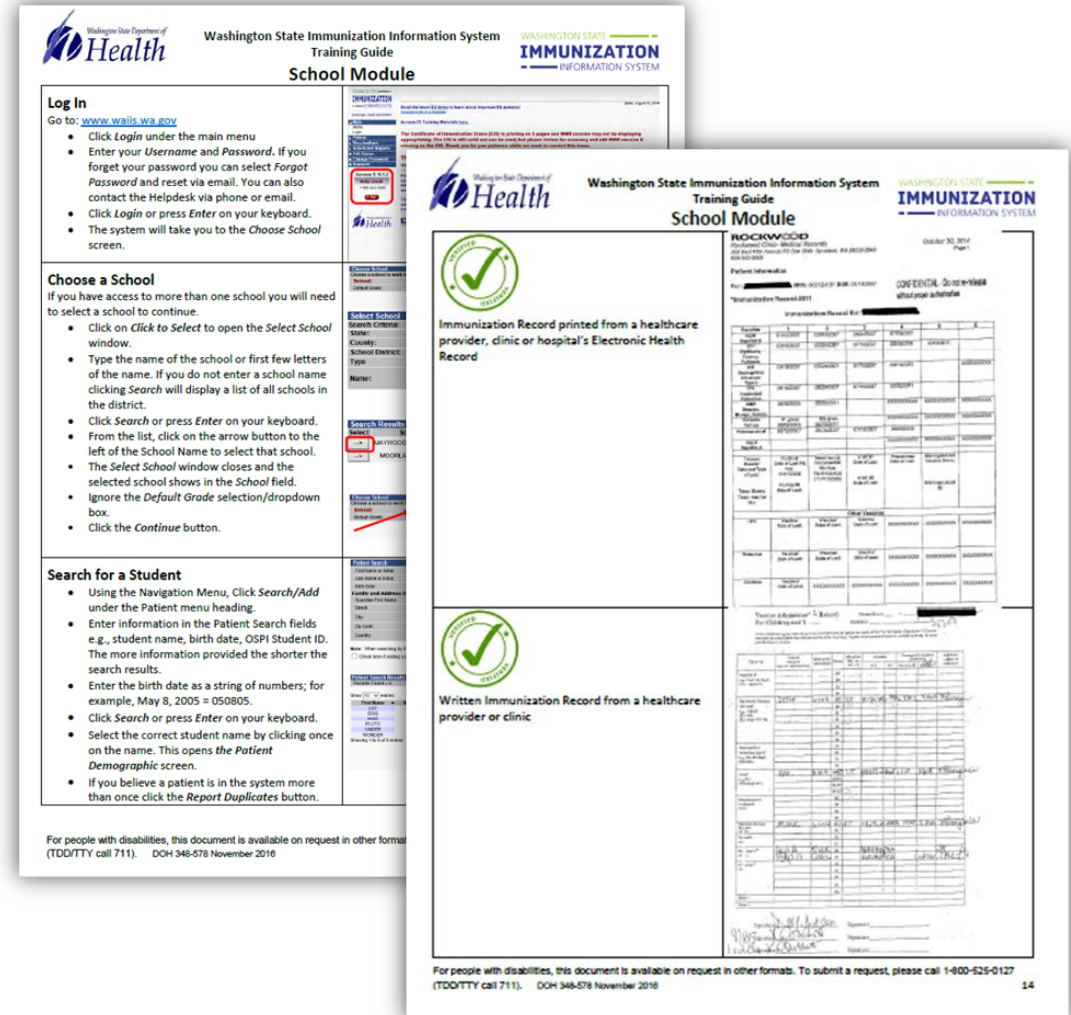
Washington State Department of Health

Washington State Immunization Information System
Training Guide
School Module

WASHINGTON STATE IMMUNIZATION INFORMATION SYSTEM

Log In
Go to: www.waiis.wa.gov
- Click Login under the main menu
- Enter your Username and Password. If you forget your password you can select Forgot Password and reset via email. You can also contact the Helpdesk via phone or email.
- Click Login or press Enter on your keyboard.
- The system will take you to the Choose School screen.

Choose a School
If you have access to more than one school you will need to select a school to continue.
- Click on Click to Select to open the Select School window.
- Type the name of the school or first few letters of the name. If you do not enter a school name clicking Search will display a list of all schools in the district.
- Click Search or press Enter on your keyboard.
- From the list, click on the arrow button to the left of the School Name to select that school.
- The Select School window closes and the selected school shows in the School field.
- Ignore the Default Grade selection/dropdown box.
- Click the Continue button.

Search for a Student
- Using the Navigation Menu, Click Search/Add under the Patient menu heading.
- Enter information in the Patient Search fields e.g., student name, birth date, OSPI Student ID. The more information provided the shorter the search results.
- Enter the birth date as a string of numbers; for example, May 8, 2005 = 050805.
- Click Search or press Enter on your keyboard.
- Select the correct student name by clicking once on the name. This opens the Patient Demographic screen.
- If you believe a patient is in the system more than once click the Report Duplicates button.

For people with disabilities, this document is available on request in other format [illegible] (TDD/TTY call 711). DOH 348-578 November 2016

Washington State Department of Health

Washington State Immunization Information System
Training Guide
School Module

WASHINGTON STATE IMMUNIZATION INFORMATION SYSTEM

VERIFIED

Immunization Record printed from a healthcare provider, clinic or hospital's Electronic Health Record

ROCKWOOD
October 30, 2014
Patient Information
CONFIDENTIAL - Do not re-release without proper authorization
Immunization Record
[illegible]

VERIFIED

Written Immunization Record from a healthcare provider or clinic

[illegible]

For people with disabilities, this document is available on request in other formats. To submit a request, please call 1-800-525-0127 (TDD/TTY call 711). DOH 348-578 November 2016

14